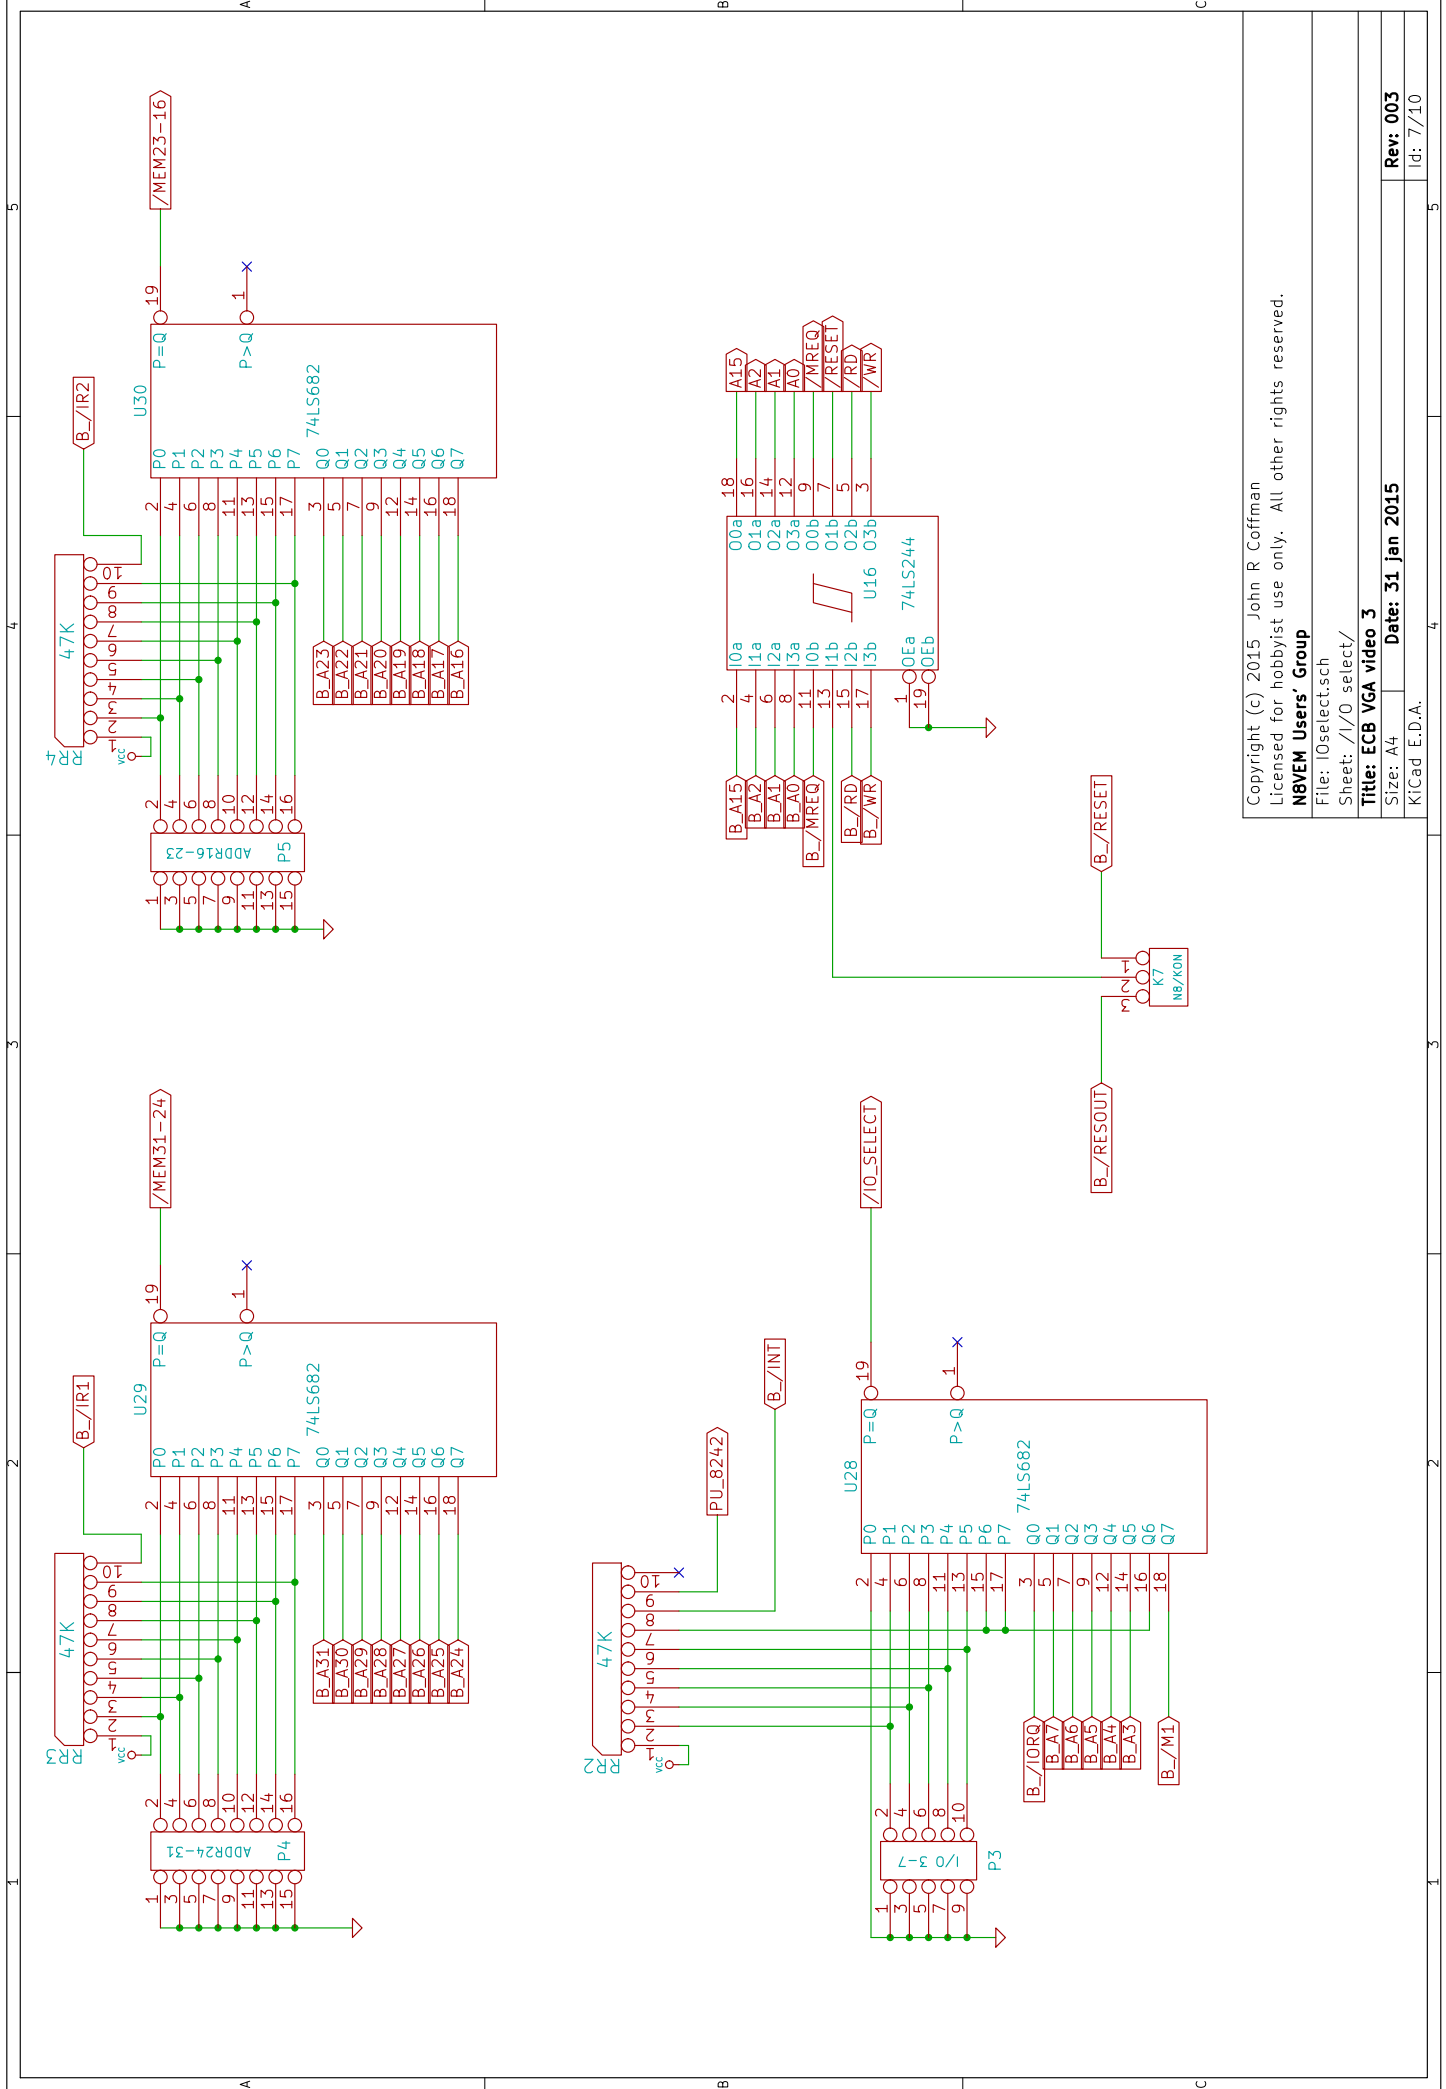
Copyright (c) 2015 John R Coffman
Licensed for hobbyist use only. All other rights reserved.
N8VEM Users' Group
File: IOselect.sch
Sheet: /I/O select/
Title: ECB VGA video 3
Size: A4
Date: 31 jan 2015
Rev: 003
KiCad E.D.A.
Id: 7/10

/MEM23-16
B_/IR2
U30
74LS682
P=Q
P>Q
19
1
P0 P1 P2 P3 P4 P5 P6 P7 Q0 Q1 Q2 Q3 Q4 Q5 Q6 Q7
2 4 6 8 11 13 15 17 3 5 7 9 12 14 16 18
B_A23 B_A22 B_A21 B_A20 B_A19 B_A18 B_A17 B_A16
47K
RR4
VCC
1 2 3 4 5 6 7 8 9 10
ADDR16-23
P5
2 4 6 8 10 12 14 16
1 3 5 7 9 11 13 15

A15 A2 A1 A0 /MREQ /RESET /RD /WR
18 16 14 12 9 7 5 3
O0a O1a O2a O3a O0b O1b O2b O3b
U16
74LS244
I0a I1a I2a I3a I0b I1b I2b I3b OEa OEb
2 4 6 8 11 13 15 17 1 19
B_A15 B_A2 B_A1 B_A0 B_/MREQ B_/RD B_/WR
B_/RESET
K7
N8/KON
1 2 3
B_/RESOUT

/MEM31-24
B_/IR1
U29
74LS682
P=Q
P>Q
19
1
P0 P1 P2 P3 P4 P5 P6 P7 Q0 Q1 Q2 Q3 Q4 Q5 Q6 Q7
2 4 6 8 11 13 15 17 3 5 7 9 12 14 16 18
B_A31 B_A30 B_A29 B_A28 B_A27 B_A26 B_A25 B_A24
47K
RR3
VCC
1 2 3 4 5 6 7 8 9 10
ADDR24-31
P4
2 4 6 8 10 12 14 16
1 3 5 7 9 11 13 15

/IO_SELECT
B_/INT
PU_8242
U28
74LS682
P=Q
P>Q
19
1
P0 P1 P2 P3 P4 P5 P6 P7 Q0 Q1 Q2 Q3 Q4 Q5 Q6 Q7
2 4 6 8 11 13 15 17 3 5 7 9 12 14 16 18
47K
RR2
VCC
1 2 3 4 5 6 7 8 9 10
B_/IORQ B_A7 B_A6 B_A5 B_A4 B_A3
B_/M1
I/O 3-7
P3
2 4 6 8 10
1 3 5 7 9

A B C
5 4 3 2 1